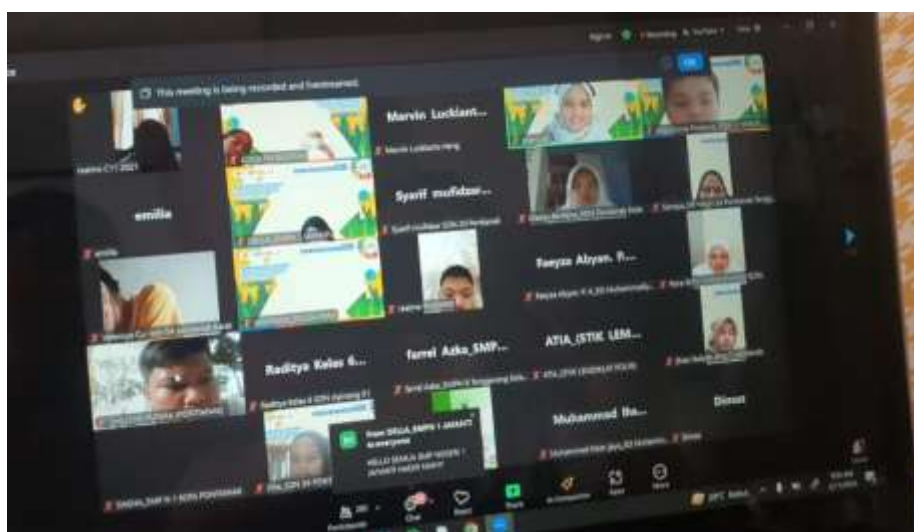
This meeting is being recorded and livestreamed.

Marvin Luckiam...

Syarif mufidzar...

emilia

Faeyza Abyan. F...

Raditya Kelas 6...

farrel Azka_SMP...

ATIA_(STIK LEM...

Muhammad Ba...

Dimas

From DELLA_SMPN 1 JAWAI to everyone:
HELLO SEMUA SMP NEGERI 1 JAWAI HADIR PAKH!!

Chat

React

Share

Apps

More